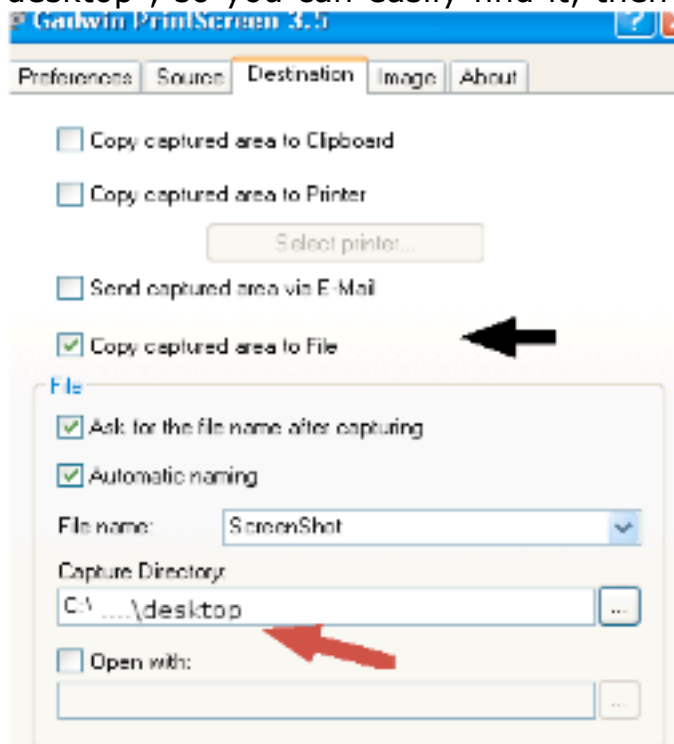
desktop", so you can easily find it, then

Gadwin PrintScreen 3.5

?

Preferences | Source | Destination | Image | About

Copy captured area to Clipboard

Copy captured area to Printer

Select printer...

Send captured area via E-Mail

Copy captured area to File

File

Ask for the file name after capturing

Automatic naming

File name: ScreenShot

Capture Directory

C:\ ....\desktop ...

Open with:

...